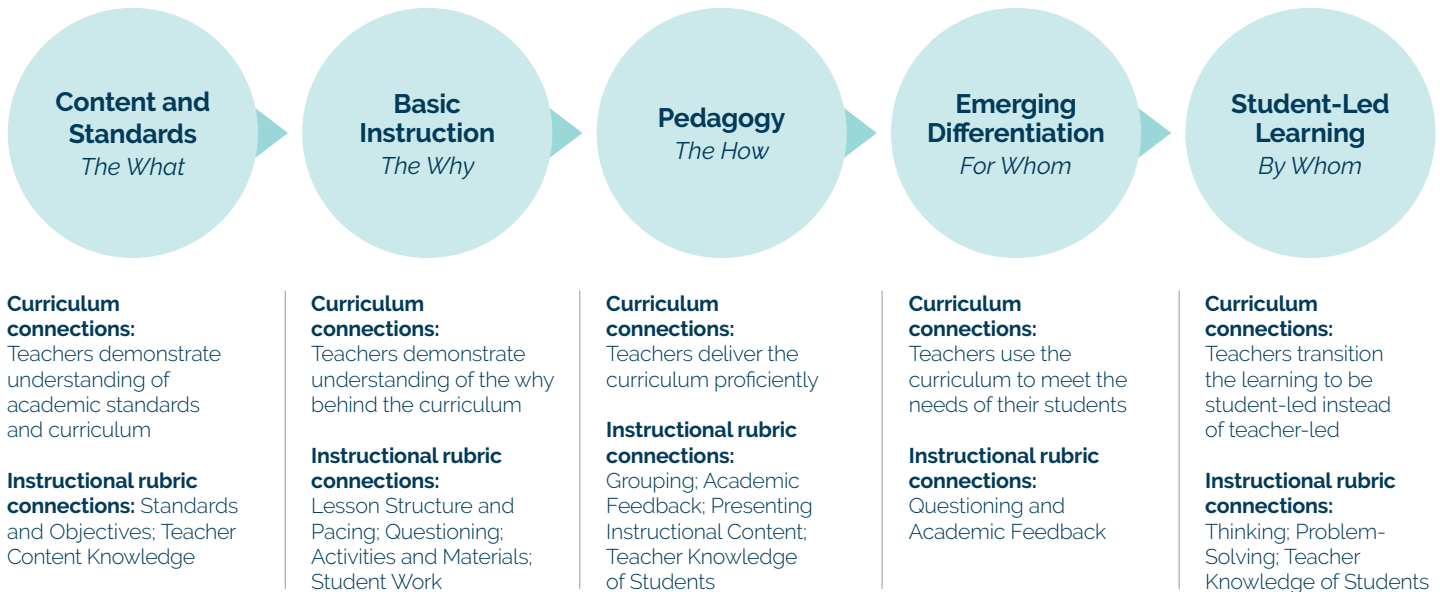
Content and Standards
The What

Basic Instruction
The Why

Pedagogy
The How

Emerging Differentiation
For Whom

Student-Led Learning
By Whom

Curriculum connections:
Teachers demonstrate understanding of academic standards and curriculum

Instructional rubric connections: Standards and Objectives; Teacher Content Knowledge

Curriculum connections:
Teachers demonstrate understanding of the why behind the curriculum

Instructional rubric connections:
Lesson Structure and Pacing; Questioning; Activities and Materials; Student Work

Curriculum connections:
Teachers deliver the curriculum proficiently

Instructional rubric connections:
Grouping; Academic Feedback; Presenting Instructional Content; Teacher Knowledge of Students

Curriculum connections:
Teachers use the curriculum to meet the needs of their students

Instructional rubric connections:
Questioning and Academic Feedback

Curriculum connections:
Teachers transition the learning to be student-led instead of teacher-led

Instructional rubric connections:
Thinking; Problem-Solving; Teacher Knowledge of Students